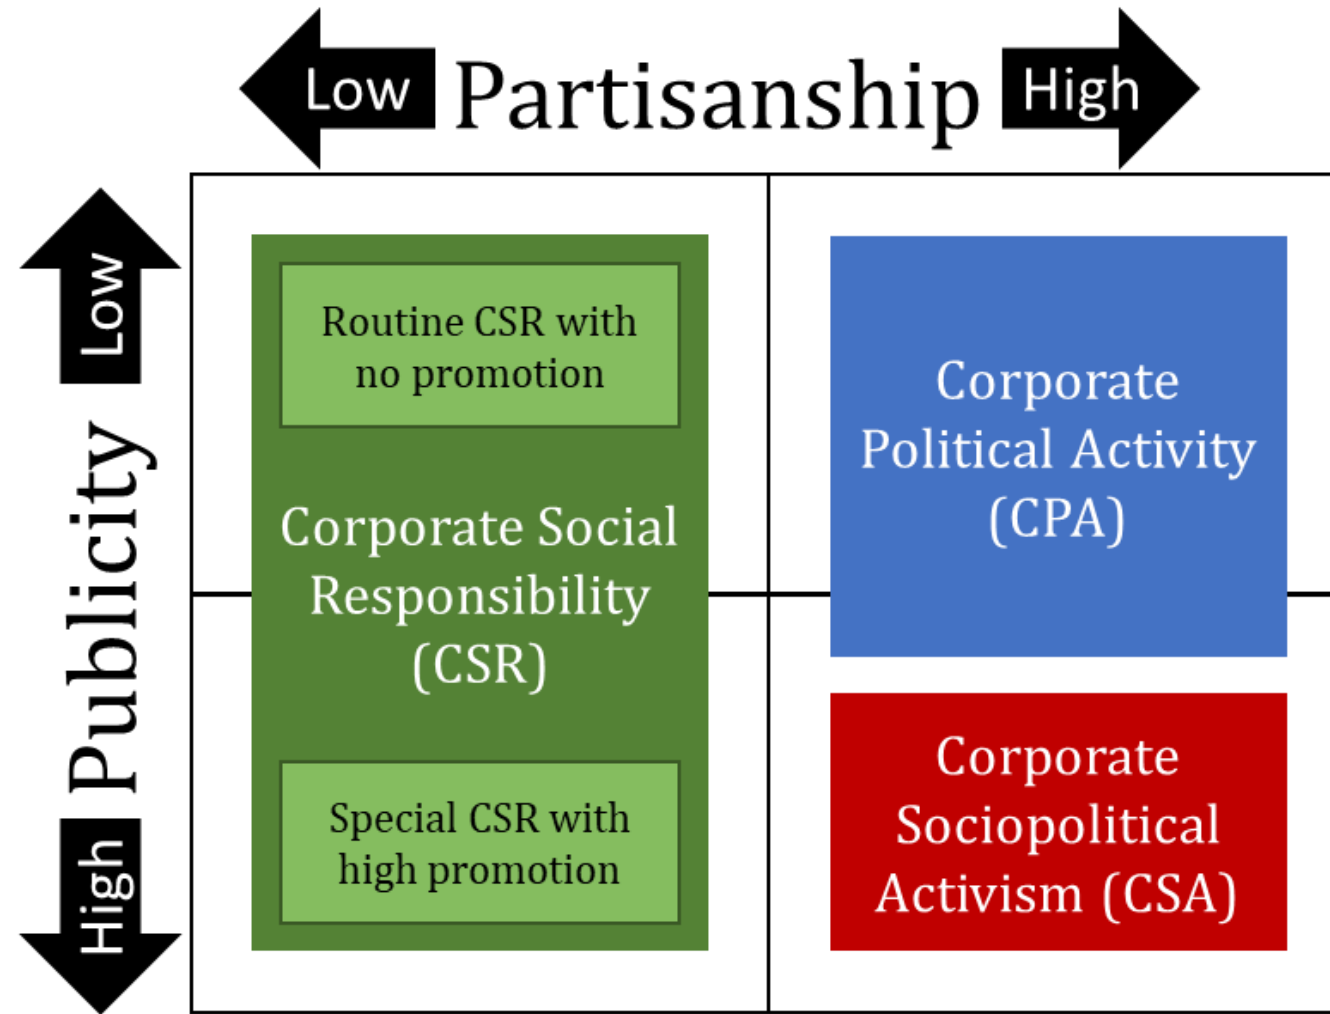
Low Partisanship High

Low Publicity High

Routine CSR with no promotion

Corporate Social Responsibility (CSR)

Special CSR with high promotion

Corporate Political Activity (CPA)

Corporate Sociopolitical Activism (CSA)